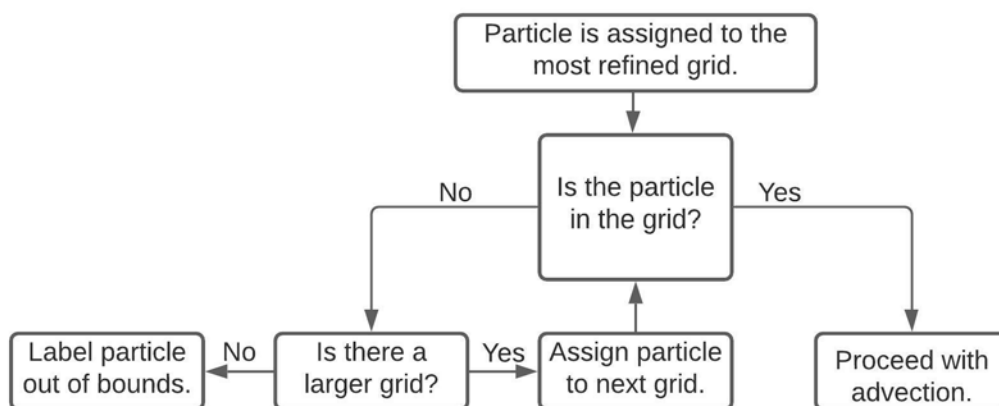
Particle is assigned to the most refined grid.

Is the particle in the grid?

No

Yes

Label particle out of bounds.

No

Is there a larger grid?

Yes

Assign particle to next grid.

Proceed with advection.